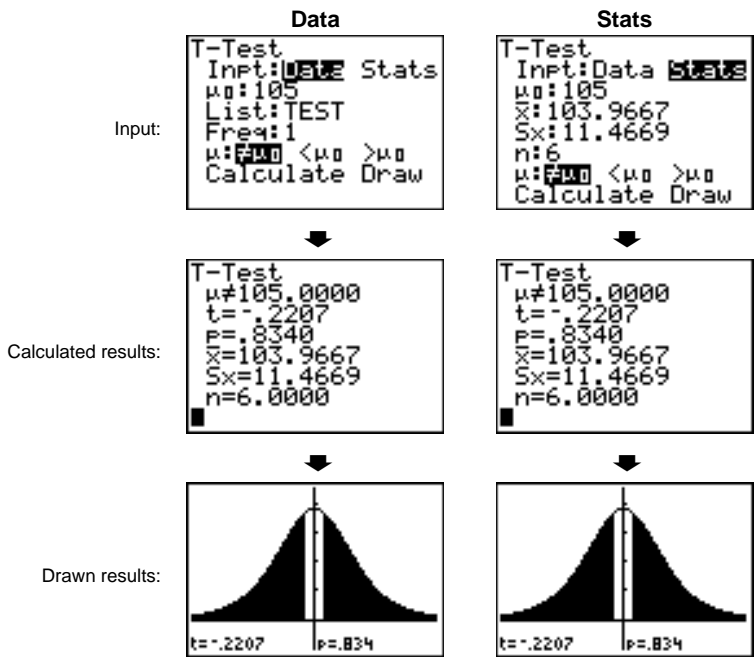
Data

Stats

Input:

T-Test
Inpt:Data Stats
$\mu_0$:105
List:TEST
Freq:1
$\mu$:$\neq\mu_0$ $<\mu_0$ $>\mu_0$
Calculate Draw

T-Test
Inpt:Data Stats
$\mu_0$:105
$\bar{x}$:103.9667
Sx:11.4669
n:6
$\mu$:$\neq\mu_0$ $<\mu_0$ $>\mu_0$
Calculate Draw

Calculated results:

T-Test
$\mu\neq$105.0000
t=⁻.2207
p=.8340
$\bar{x}$=103.9667
Sx=11.4669
n=6.0000

T-Test
$\mu\neq$105.0000
t=⁻.2207
p=.8340
$\bar{x}$=103.9667
Sx=11.4669
n=6.0000

Drawn results:

t=⁻.2207 p=.834

t=⁻.2207 p=.834